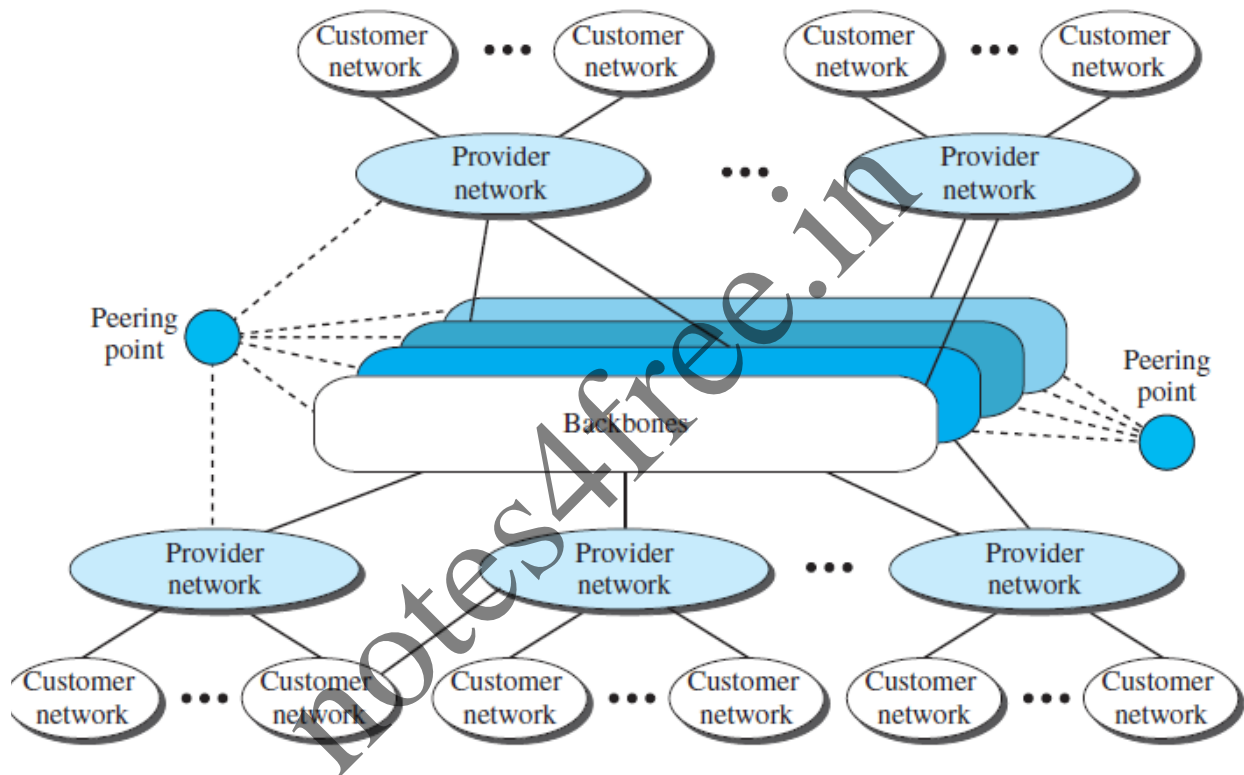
Customer network ••• Customer network
Customer network ••• Customer network
Provider network ••• Provider network
Peering point
Backbones
Peering point
Provider network
Provider network ••• Provider network
Customer network ••• Customer network
Customer network ••• Customer network
Customer network ••• Customer network
notes4free.in